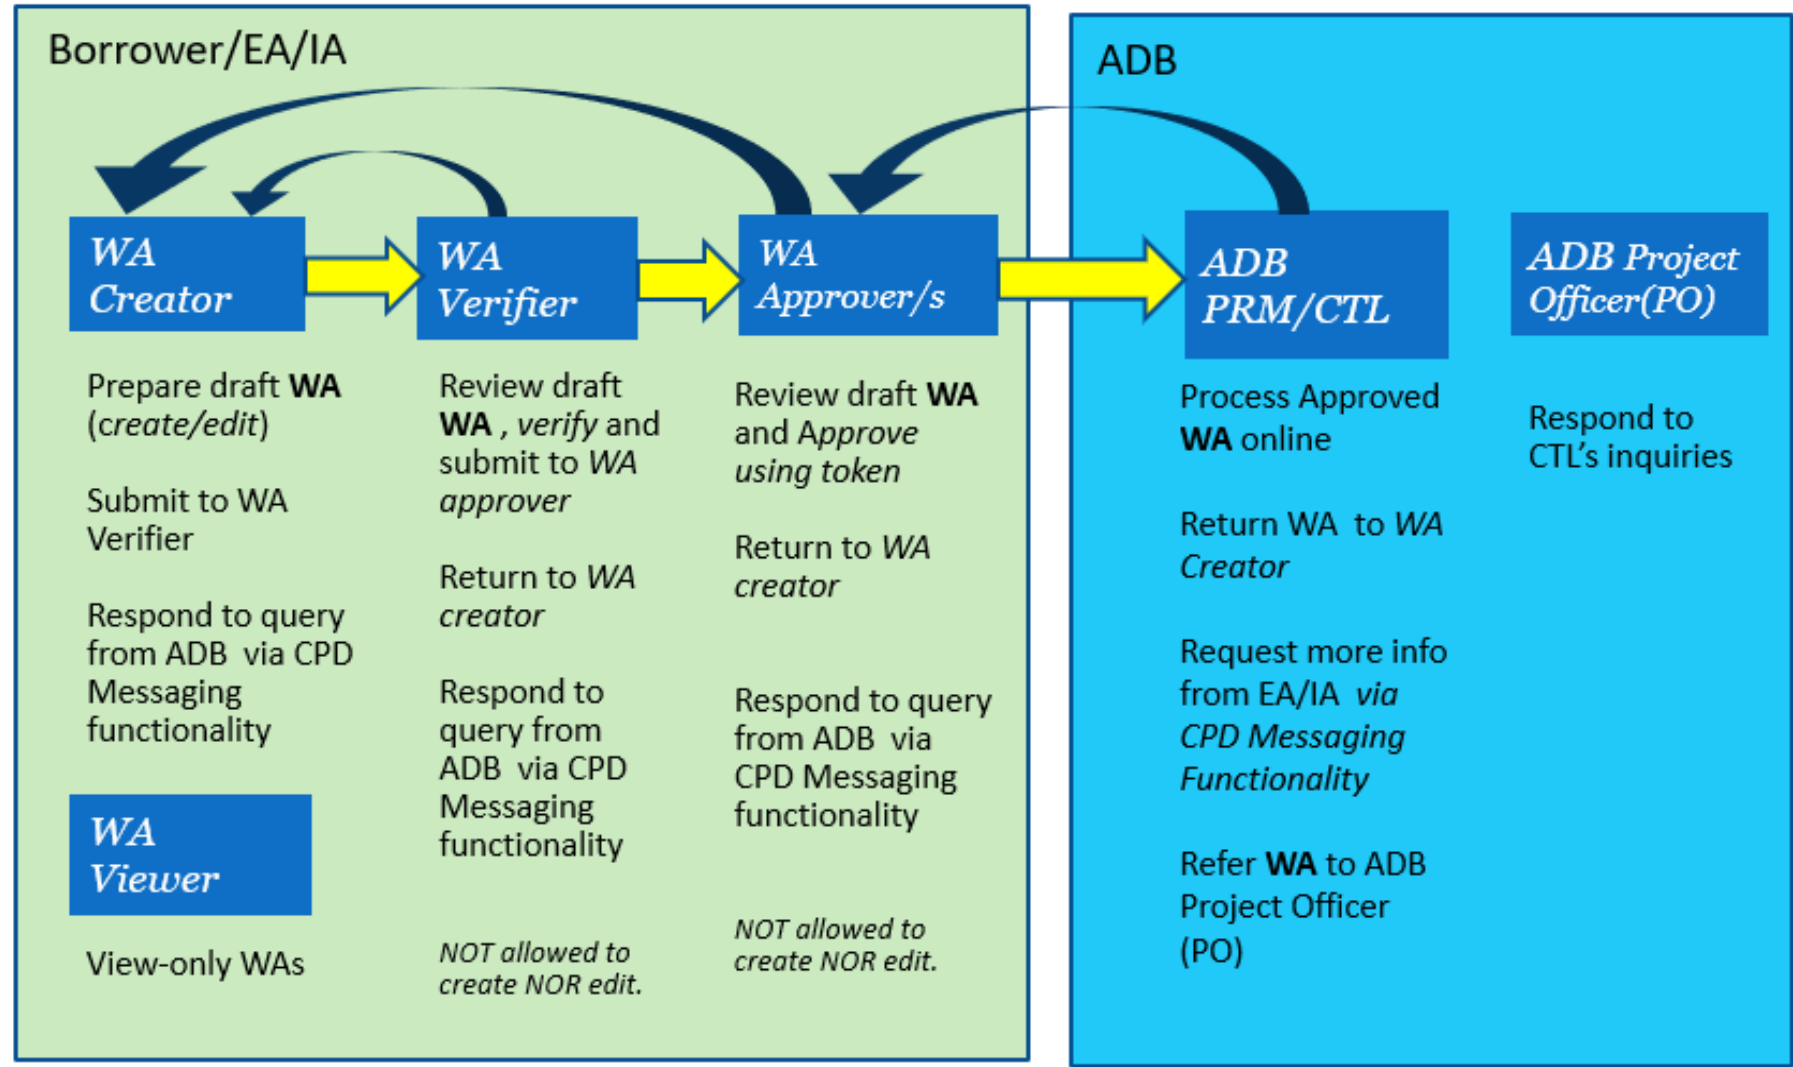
Borrower/EA/IA

WA Creator

Prepare draft **WA** (*create/edit*)

Submit to WA Verifier

Respond to query from ADB via CPD Messaging functionality

WA Viewer

View-only WAs

WA Verifier

Review draft **WA** , *verify* and submit to *WA approver*

Return to *WA creator*

Respond to query from ADB via CPD Messaging functionality

*NOT allowed to create NOR edit.*

WA Approver/s

Review draft **WA** and *Approve using token*

Return to *WA creator*

Respond to query from ADB via CPD Messaging functionality

*NOT allowed to create NOR edit.*

ADB

ADB PRM/CTL

Process Approved **WA** online

Return WA to *WA Creator*

Request more info from EA/IA *via CPD Messaging Functionality*

Refer **WA** to ADB Project Officer (PO)

ADB Project Officer(PO)

Respond to CTL's inquiries